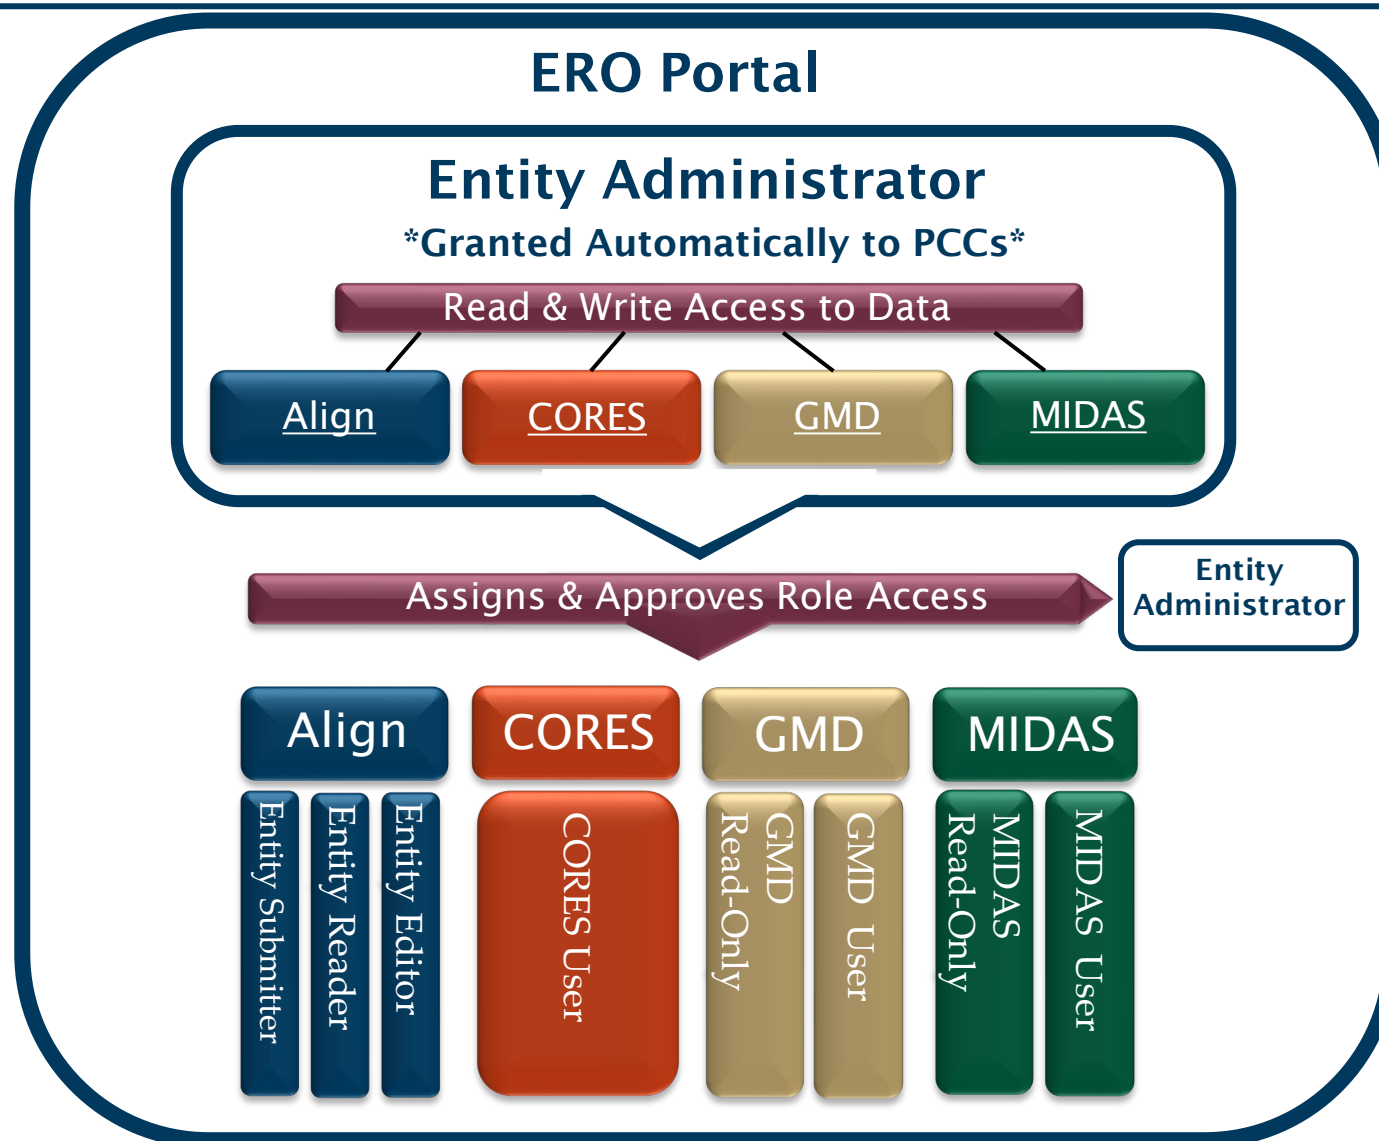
ERO Portal

Entity Administrator

*Granted Automatically to PCCs*

Read & Write Access to Data

Align

CORES

GMD

MIDAS

Assigns & Approves Role Access

Entity Administrator

Align

CORES

GMD

MIDAS

Entity Submitter

Entity Reader

Entity Editor

CORES User

GMD Read-Only

GMD User

MIDAS Read-Only

MIDAS User